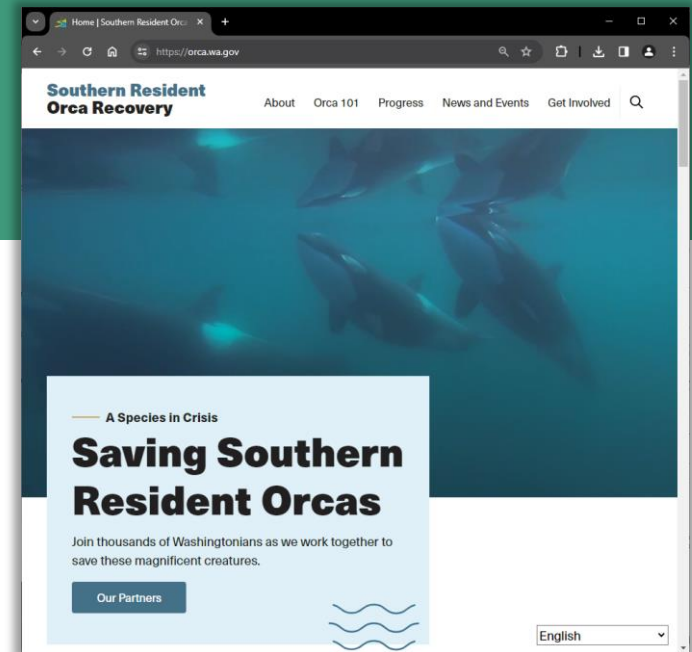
Home | Southern Resident Orca
https://orca.wa.gov

Southern Resident Orca Recovery

About Orca 101 Progress News and Events Get Involved

A Species in Crisis

Saving Southern Resident Orcas

Join thousands of Washingtonians as we work together to save these magnificent creatures.

Our Partners

English